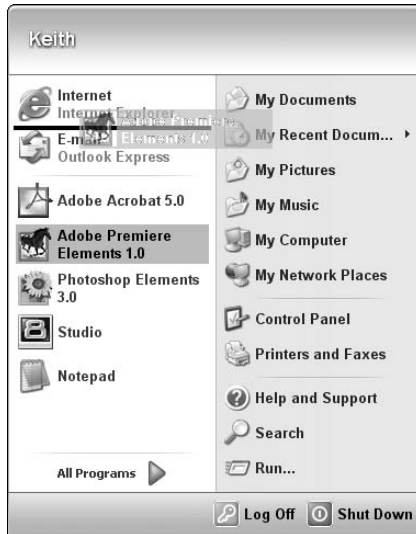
Keith

Internet
Internet Explorer

Adobe Premiere Elements 1.0

E-mail
Outlook Express

Adobe Acrobat 5.0

Adobe Premiere Elements 1.0

Photoshop Elements 3.0

Studio

Notepad

All Programs

My Documents

My Recent Docum...

My Pictures

My Music

My Computer

My Network Places

Control Panel

Printers and Faxes

Help and Support

Search

Run...

Log Off

Shut Down